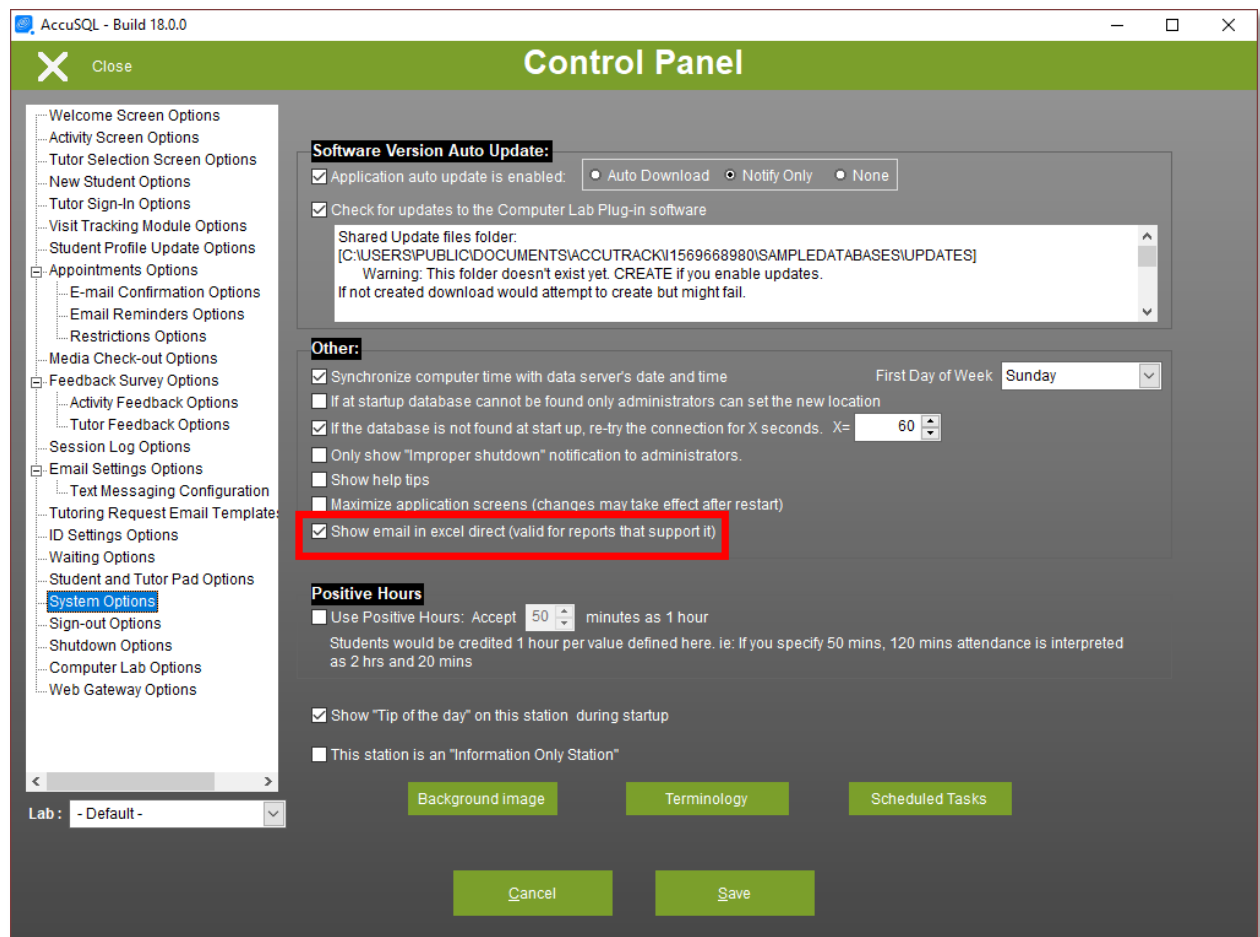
AccuSQL - Build 18.0.0

Close

Control Panel

Welcome Screen Options
Activity Screen Options
Tutor Selection Screen Options
New Student Options
Tutor Sign-In Options
Visit Tracking Module Options
Student Profile Update Options
Appointments Options
E-mail Confirmation Options
Email Reminders Options
Restrictions Options
Media Check-out Options
Feedback Survey Options
Activity Feedback Options
Tutor Feedback Options
Session Log Options
Email Settings Options
Text Messaging Configuration
Tutoring Request Email Templates
ID Settings Options
Waiting Options
Student and Tutor Pad Options
System Options
Sign-out Options
Shutdown Options
Computer Lab Options
Web Gateway Options

Lab : - Default -

Software Version Auto Update:
Application auto update is enabled: Auto Download Notify Only None
Check for updates to the Computer Lab Plug-in software
Shared Update files folder:
[C:\USERS\PUBLIC\DOCUMENTS\ACCUTRACK\I1569668980\SAMPLEDATABASES\UPDATES]
Warning: This folder doesn't exist yet. CREATE if you enable updates.
If not created download would attempt to create but might fail.

Other:
Synchronize computer time with data server's date and time
First Day of Week Sunday
If at startup database cannot be found only administrators can set the new location
If the database is not found at start up, re-try the connection for X seconds. X= 60
Only show "Improper shutdown" notification to administrators.
Show help tips
Maximize application screens (changes may take effect after restart)
Show email in excel direct (valid for reports that support it)

Positive Hours
Use Positive Hours: Accept 50 minutes as 1 hour
Students would be credited 1 hour per value defined here. ie: If you specify 50 mins, 120 mins attendance is interpreted as 2 hrs and 20 mins

Show "Tip of the day" on this station during startup
This station is an "Information Only Station"

Background image
Terminology
Scheduled Tasks

Cancel
Save